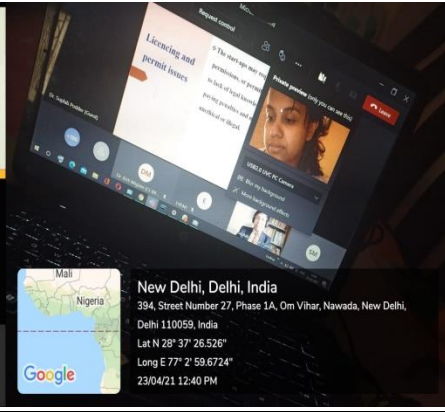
Request control

Licencing and permit issues

The start-ups may req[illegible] permissions, or permit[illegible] to lack of legal knowl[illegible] paying penalties and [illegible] unethical or illegal.

Dr. Sujitha Poddar (Guest)

Private preview (only you can see this)

Leave

USB2.0 UVC PC Camera

Blur my background

More background effects

DM

SM

Mali

Nigeria

Google

New Delhi, Delhi, India

394, Street Number 27, Phase 1A, Om Vihar, Nawada, New Delhi, Delhi 110059, India

Lat N 28° 37' 26.526"

Long E 77° 2' 59.6724"

23/04/21 12:40 PM